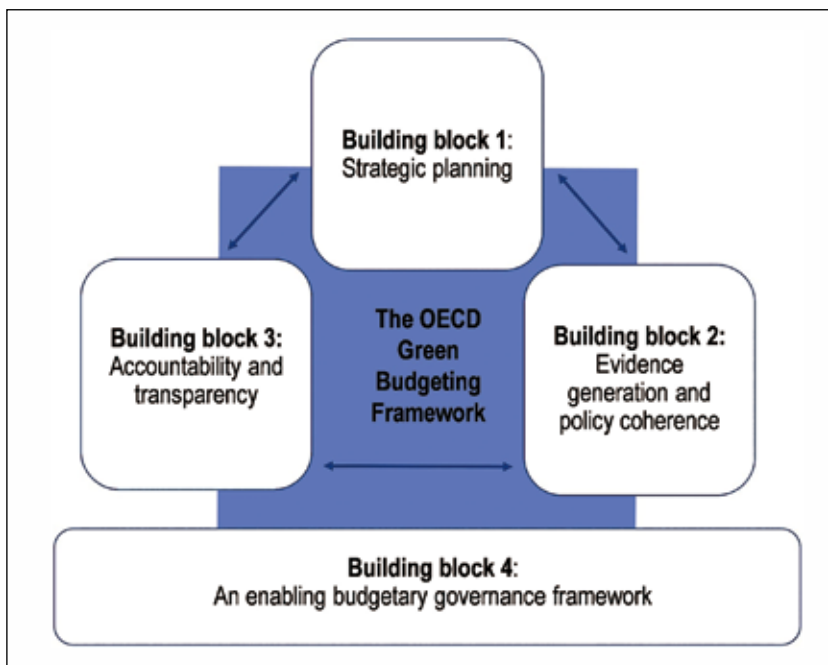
Building block 1:
Strategic planning

Building block 3:
Accountability and transparency

The OECD Green Budgeting Framework

Building block 2:
Evidence generation and policy coherence

Building block 4:
An enabling budgetary governance framework